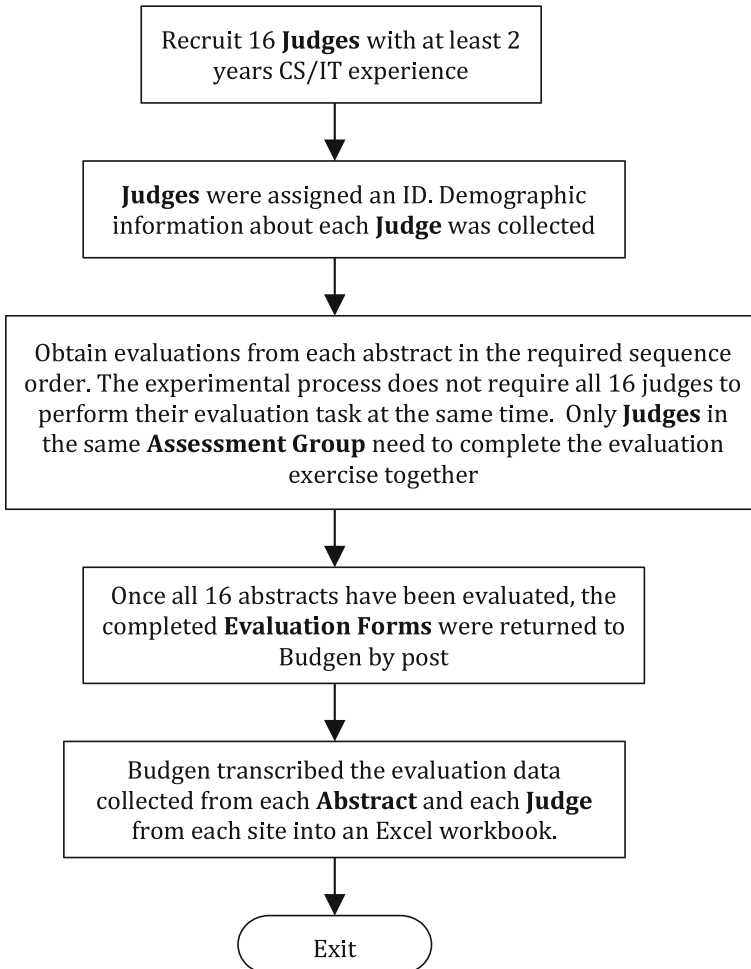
Recruit 16 Judges with at least 2 years CS/IT experience

Judges were assigned an ID. Demographic information about each Judge was collected

Obtain evaluations from each abstract in the required sequence order. The experimental process does not require all 16 judges to perform their evaluation task at the same time. Only Judges in the same Assessment Group need to complete the evaluation exercise together

Once all 16 abstracts have been evaluated, the completed Evaluation Forms were returned to Budgen by post

Budgen transcribed the evaluation data collected from each Abstract and each Judge from each site into an Excel workbook.

Exit